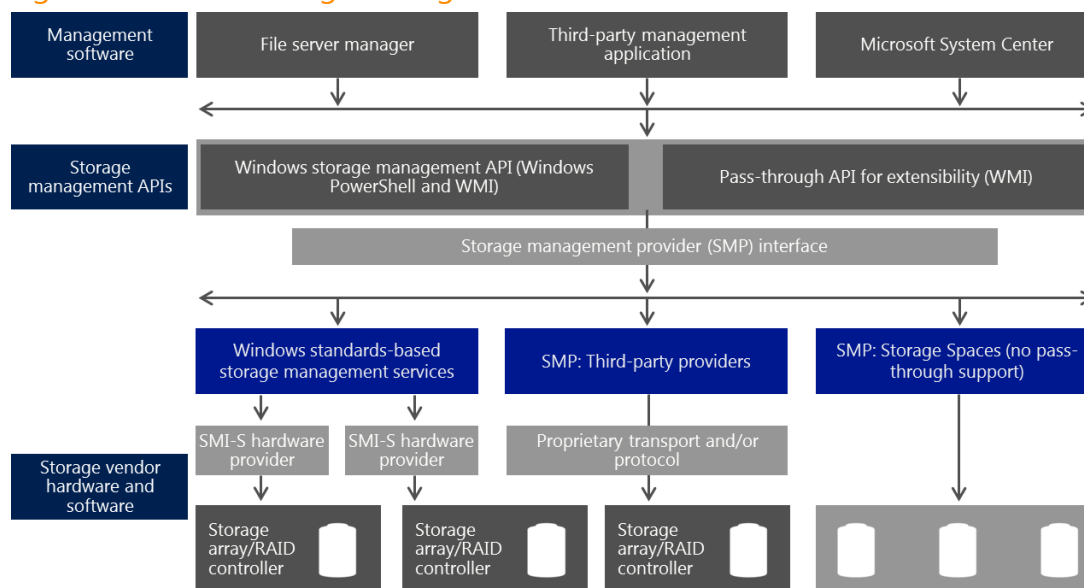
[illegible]

Management software

File server manager

Third-party management application

Microsoft System Center

Storage management APIs

Windows storage management API (Windows PowerShell and WMI)

Pass-through API for extensibility (WMI)

Storage management provider (SMP) interface

Windows standards-based storage management services

SMP: Third-party providers

SMP: Storage Spaces (no pass-through support)

SMI-S hardware provider

SMI-S hardware provider

Proprietary transport and/or protocol

Storage vendor hardware and software

Storage array/RAID controller

Storage array/RAID controller

Storage array/RAID controller